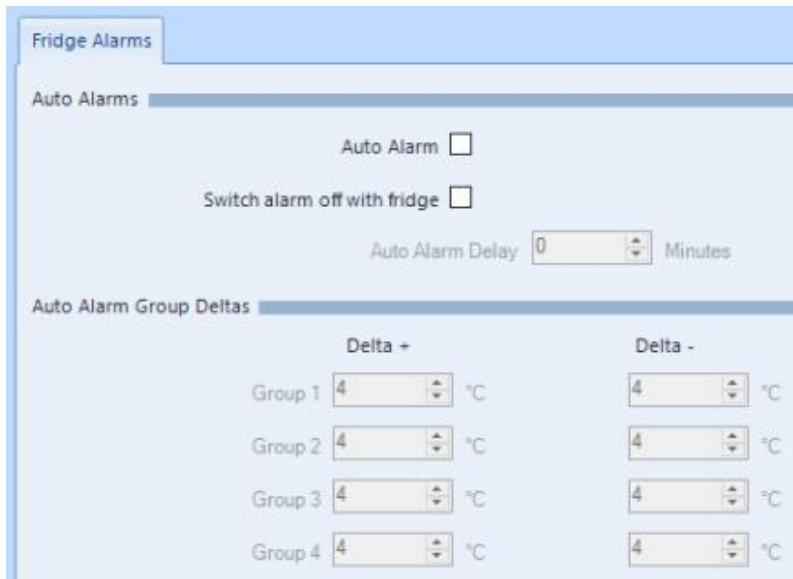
Fridge Alarms

Auto Alarms

Auto Alarm

Switch alarm off with fridge

Auto Alarm Delay 0 Minutes

Auto Alarm Group Deltas

| | Delta + | | Delta - | |
|---|---|---|---|---|
| Group 1 | 4 | °C | 4 | °C |
| Group 2 | 4 | °C | 4 | °C |
| Group 3 | 4 | °C | 4 | °C |
| Group 4 | 4 | °C | 4 | °C |